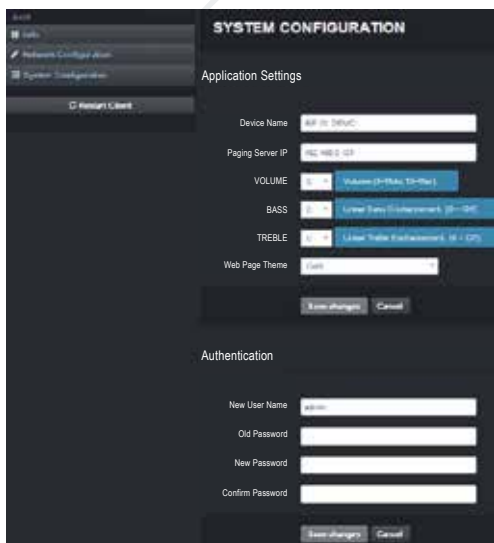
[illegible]
Info
Network Configuration
System Configuration

Restart Client

SYSTEM CONFIGURATION

Application Settings

Device Name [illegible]

Paging Server IP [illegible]

VOLUME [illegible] Volume (0=Min; 10=Max)

BASS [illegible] Linear Bass Enhancement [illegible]

TREBLE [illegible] Linear Treble Enhancement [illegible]

Web Page Theme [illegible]

Save changes Cancel

Authentication

New User Name admin

Old Password

New Password

Confirm Password

Save changes Cancel